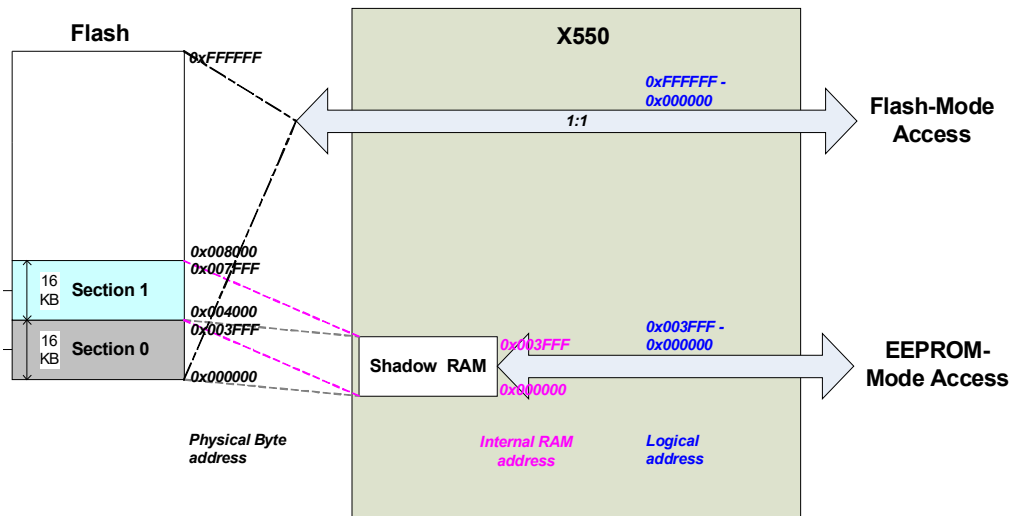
Flash

0xFFFFFF

X550

0xFFFFFF - 0x000000

1:1

Flash-Mode Access

0x008000
0x007FFF

16 KB Section 1

0x004000
0x003FFF

16 KB Section 0

0x000000

Shadow RAM

0x003FFF

0x000000

0x003FFF - 0x000000

EEPROM-Mode Access

Physical Byte address

Internal RAM address

Logical address